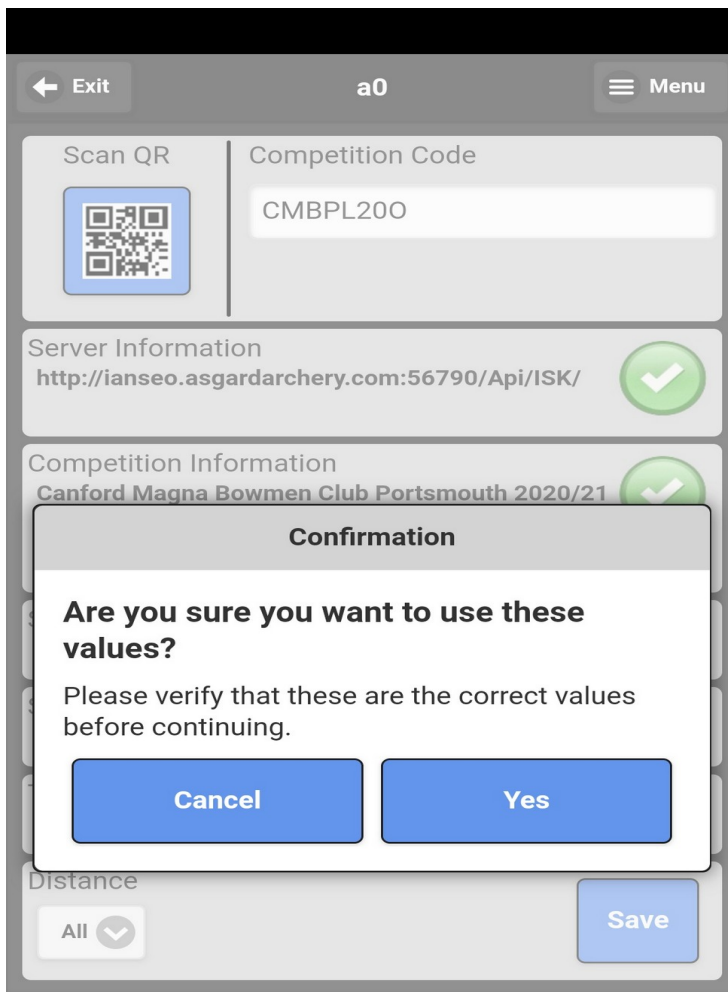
Exit

a0

Menu

Scan QR

Competition Code

CMBPL20O

Server Information
http://ianseo.asgardarchery.com:56790/Api/ISK/

Competition Information
Canford Magna Bowmen Club Portsmouth 2020/21

Confirmation

Are you sure you want to use these values?

Please verify that these are the correct values before continuing.

Cancel

Yes

Distance

All

Save